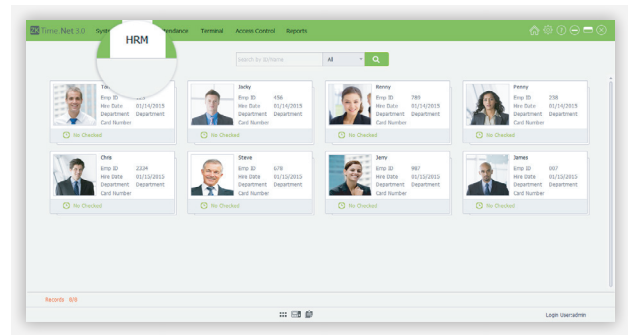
ZK Time Net 3.0 Syst HRM ndance Terminal Access Control Reports

Search by ID/Name All

Tar
Emp ID
Hire Date
Department
Card Number
No Checked

Jacky
Emp ID 456
Hire Date 01/14/2015
Department Department
Card Number
No Checked

Benny
Emp ID 789
Hire Date 01/14/2015
Department Department
Card Number
No Checked

Penny
Emp ID 238
Hire Date 01/14/2015
Department Department
Card Number
No Checked

Chris
Emp ID 2324
Hire Date 01/15/2015
Department Department
Card Number
No Checked

Steve
Emp ID 678
Hire Date 01/15/2015
Department Department
Card Number
No Checked

Jerry
Emp ID 987
Hire Date 01/15/2015
Department Department
Card Number
No Checked

James
Emp ID 007
Hire Date 01/15/2015
Department Department
Card Number
No Checked

Records 8/8

Login User:admin